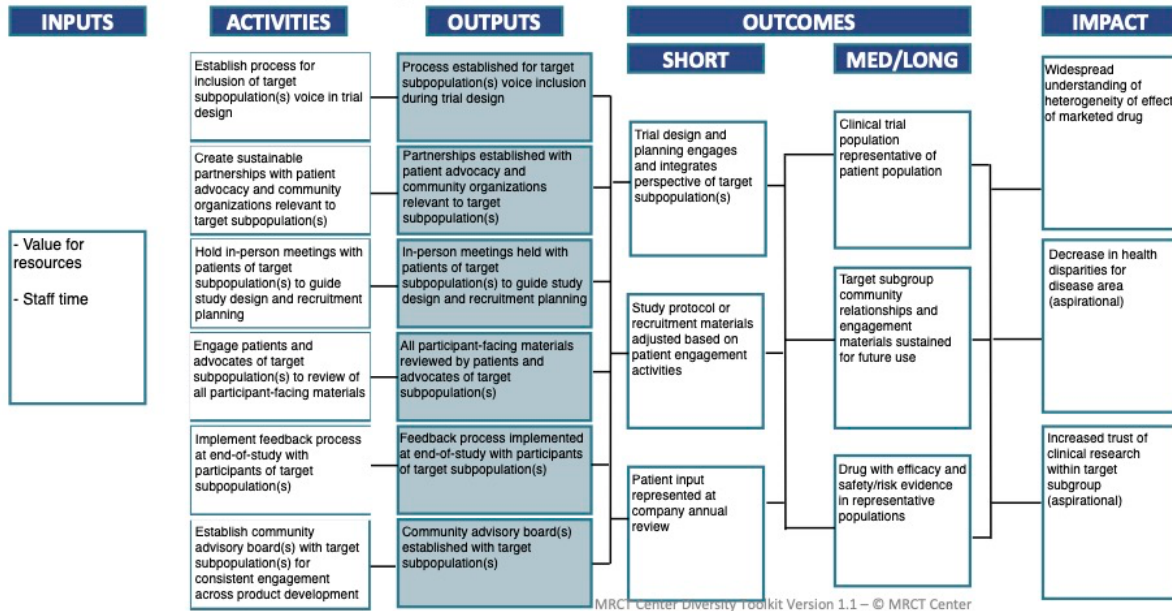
INPUTS

- Value for resources

- Staff time

ACTIVITIES

Establish process for inclusion of target subpopulation(s) voice in trial design

Create sustainable partnerships with patient advocacy and community organizations relevant to target subpopulation(s)

Hold in-person meetings with patients of target subpopulation(s) to guide study design and recruitment planning

Engage patients and advocates of target subpopulation(s) to review of all participant-facing materials

Implement feedback process at end-of-study with participants of target subpopulation(s)

Establish community advisory board(s) with target subpopulation(s) for consistent engagement across product development

OUTPUTS

Process established for target subpopulation(s) voice inclusion during trial design

Partnerships established with patient advocacy and community organizations relevant to target subpopulation(s)

In-person meetings held with patients of target subpopulation(s) to guide study design and recruitment planning

All participant-facing materials reviewed by patients and advocates of target subpopulation(s)

Feedback process implemented at end-of-study with participants of target subpopulation(s)

Community advisory board(s) established with target subpopulation(s)

OUTCOMES

SHORT

Trial design and planning engages and integrates perspective of target subpopulation(s)

Study protocol or recruitment materials adjusted based on patient engagement activities

Patient input represented at company annual review

MED/LONG

Clinical trial population representative of patient population

Target subgroup community relationships and engagement materials sustained for future use

Drug with efficacy and safety/risk evidence in representative populations

IMPACT

Widespread understanding of heterogeneity of effect of marketed drug

Decrease in health disparities for disease area (aspirational)

Increased trust of clinical research within target subgroup (aspirational)

MRCT Center Diversity Toolkit Version 1.1 – © MRCT Center